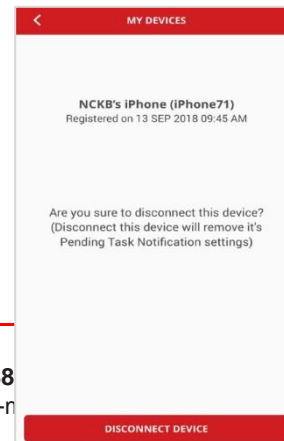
<

MY DEVICES

NCKB's iPhone (iPhone71)
Registered on 13 SEP 2018 09:45 AM

Are you sure to disconnect this device?
(Disconnect this device will remove it's Pending Task Notification settings)

8
-n

DISCONNECT DEVICE